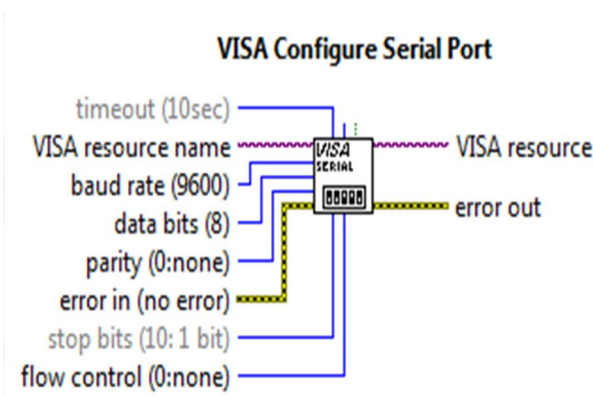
VISA Configure Serial Port

timeout (10sec)
VISA resource name
baud rate (9600)
data bits (8)
parity (0:none)
error in (no error)
stop bits (10: 1 bit)
flow control (0:none)

VISA
SERIAL

VISA resource
error out